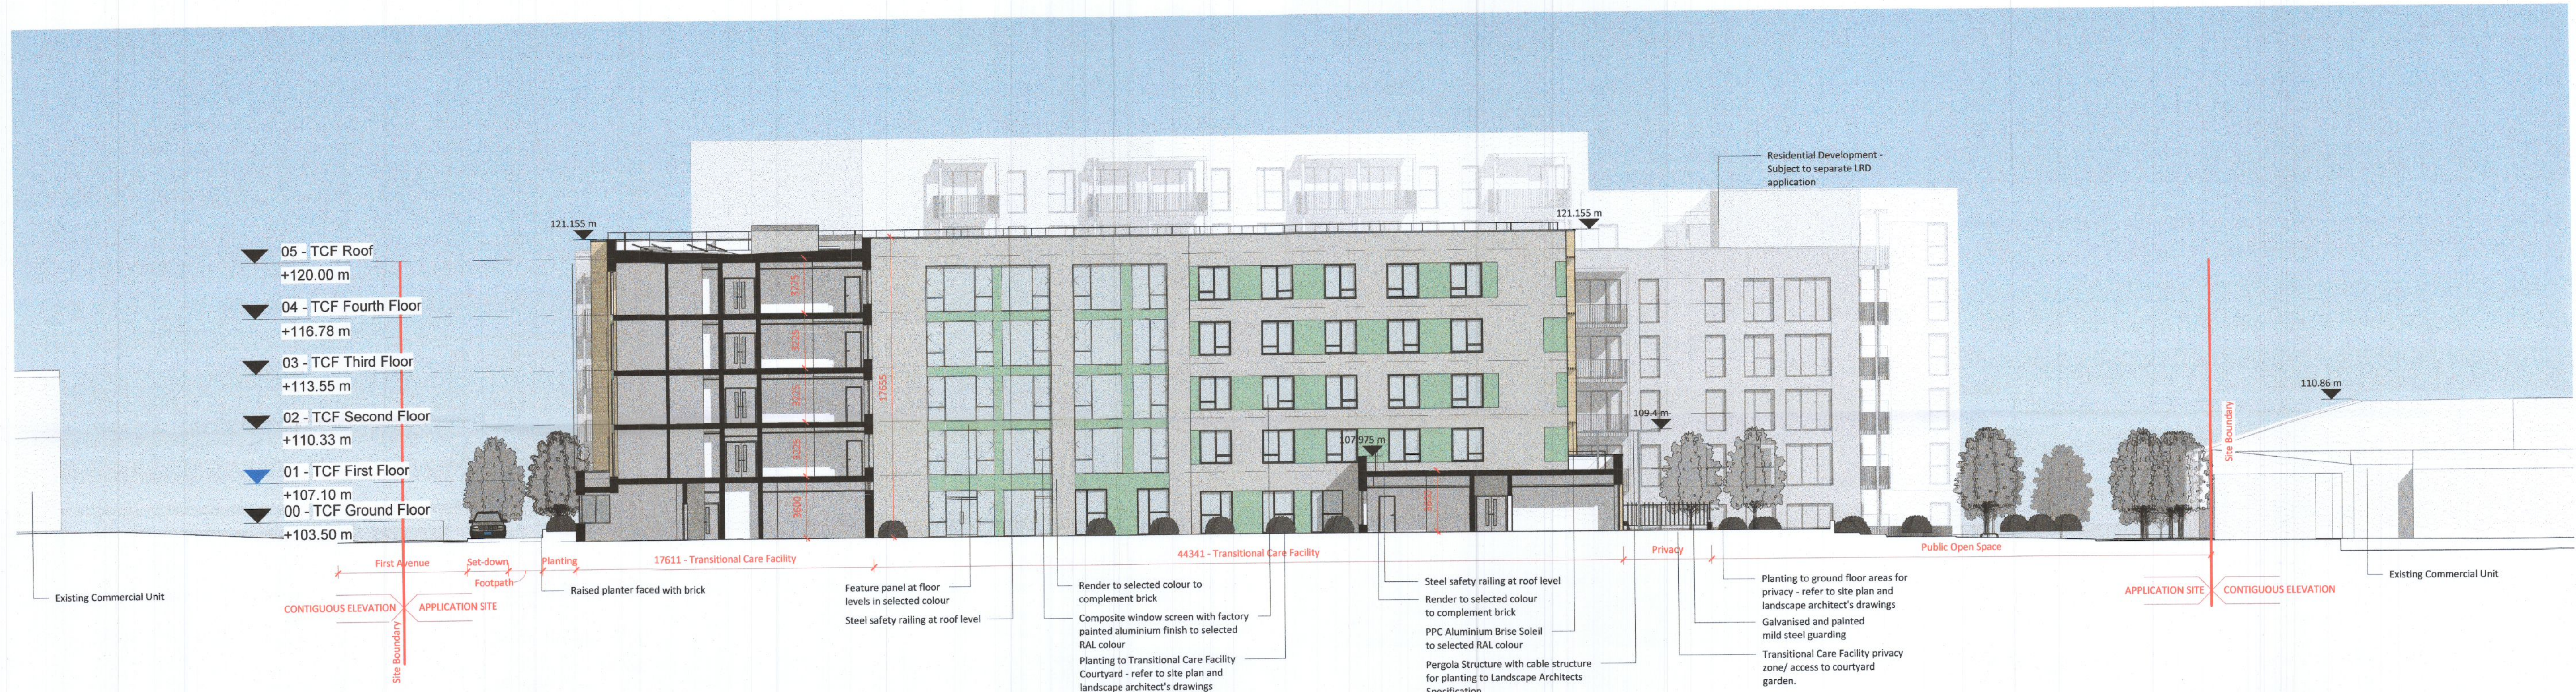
Residential Development - Subject to separate LRD application

121.155 m

121.155 m

05 - TCF Roof
+120.00 m

04 - TCF Fourth Floor
+116.78 m

03 - TCF Third Floor
+113.55 m

02 - TCF Second Floor
+110.33 m

01 - TCF First Floor
+107.10 m

00 - TCF Ground Floor
+103.50 m

3225

3225

3225

3225

3600

17655

107.975 m

109.4 m

110.86 m

Site Boundary

First Avenue

Set-down

Footpath

Planting

17611 - Transitional Care Facility

44341 - Transitional Care Facility

Privacy

Public Open Space

CONTIGUOUS ELEVATION

APPLICATION SITE

Site Boundary

APPLICATION SITE

CONTIGUOUS ELEVATION

Existing Commercial Unit

Raised planter faced with brick

Feature panel at floor levels in selected colour

Steel safety railing at roof level

Render to selected colour to complement brick

Composite window screen with factory painted aluminium finish to selected RAL colour

Planting to Transitional Care Facility Courtyard - refer to site plan and landscape architect's drawings

Steel safety railing at roof level

Render to selected colour to complement brick

PPC Aluminium Brise Soleil to selected RAL colour

Pergola Structure with cable structure for planting to Landscape Architects Specification

Planting to ground floor areas for privacy - refer to site plan and landscape architect's drawings

Galvanised and painted mild steel guarding

Transitional Care Facility privacy zone/ access to courtyard garden.

Existing Commercial Unit